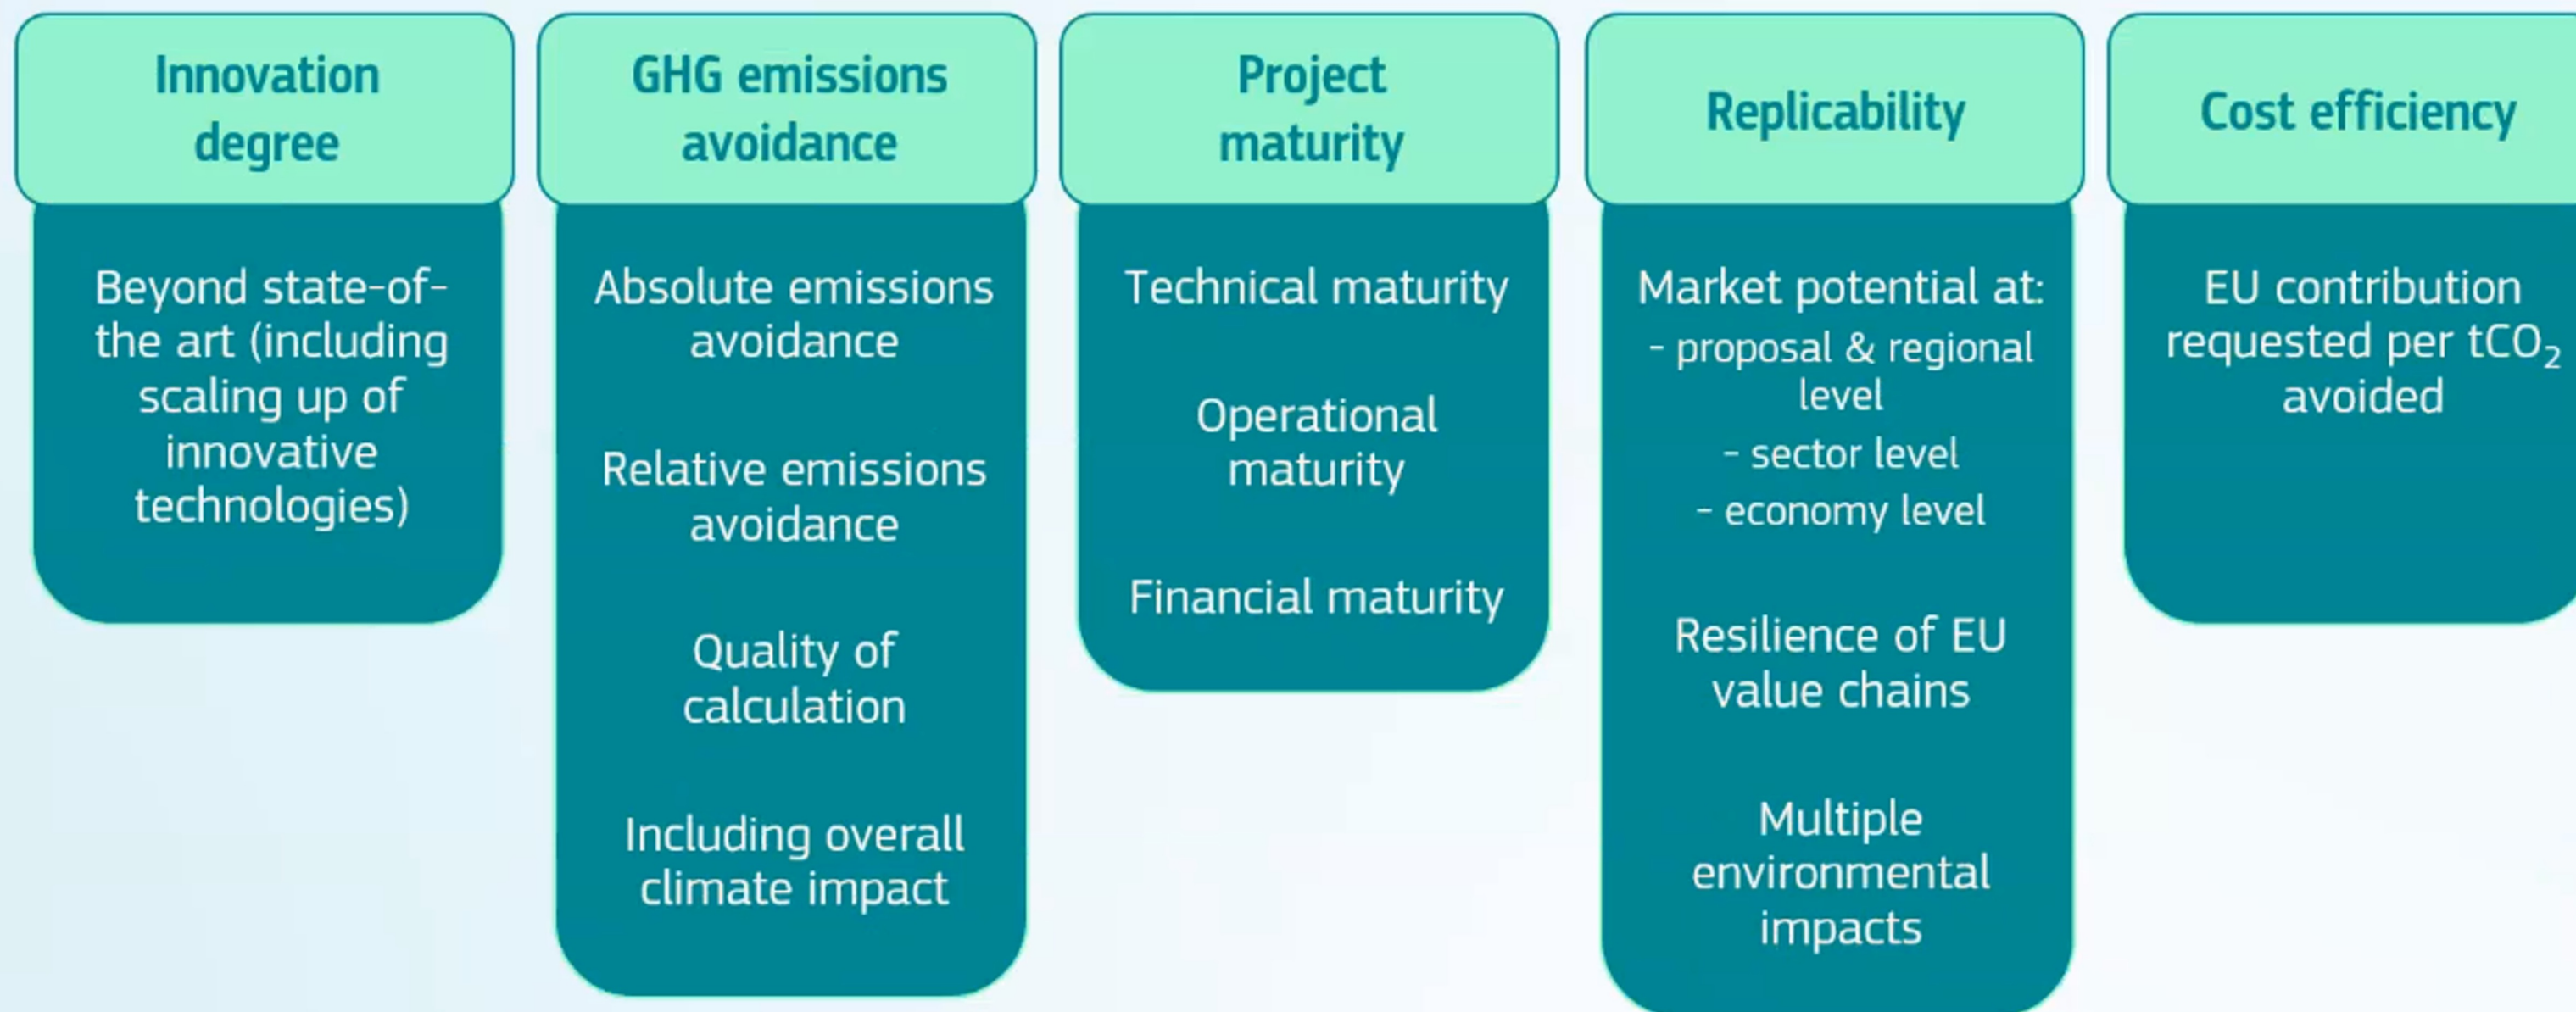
Innovation degree

Beyond state-of-the art (including scaling up of innovative technologies)

GHG emissions avoidance

Absolute emissions avoidance

Relative emissions avoidance

Quality of calculation

Including overall climate impact

Project maturity

Technical maturity

Operational maturity

Financial maturity

Replicability

Market potential at:
- proposal & regional level
- sector level
- economy level

Resilience of EU value chains

Multiple environmental impacts

Cost efficiency

EU contribution requested per $tCO_2$ avoided